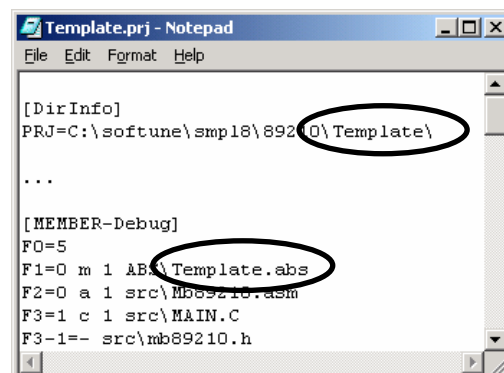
Template.prj - Notepad
File Edit Format Help

[DirInfo]
PRJ=C:\softune\smp18\89210\Template\

...

[MEMBER-Debug]
F0=5
F1=0 m 1 ABS\Template.abs
F2=0 a 1 src\Mb89210.asm
F3=1 c 1 src\MAIN.C
F3-1=- src\mb89210.h